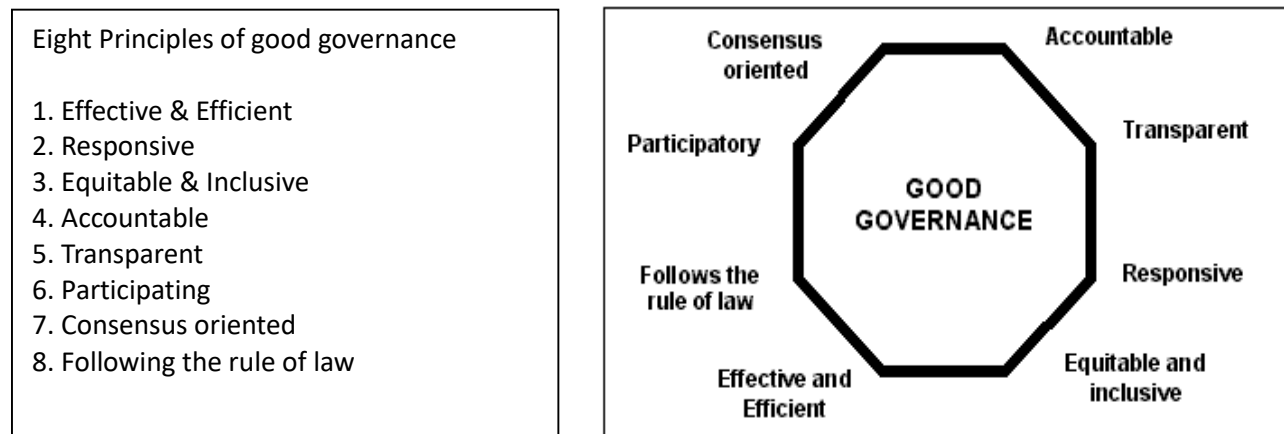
Eight Principles of good governance

1. Effective & Efficient
2. Responsive
3. Equitable & Inclusive
4. Accountable
5. Transparent
6. Participating
7. Consensus oriented
8. Following the rule of law

Consensus oriented

Accountable

Participatory

Transparent

GOOD GOVERNANCE

Follows the rule of law

Responsive

Effective and Efficient

Equitable and inclusive